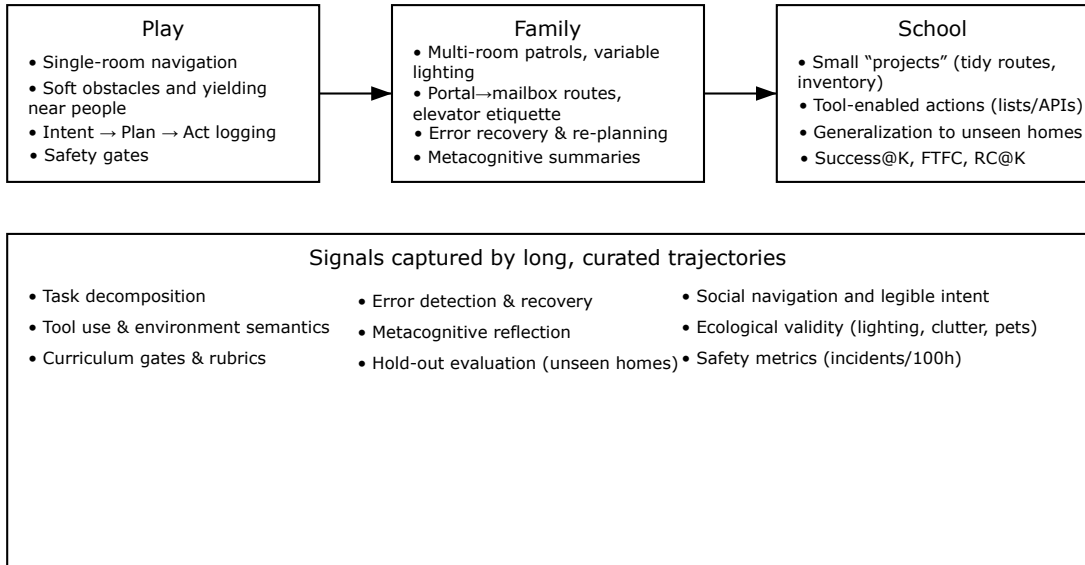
Play
• Single-room navigation
• Soft obstacles and yielding near people
• Intent → Plan → Act logging
• Safety gates

Family
• Multi-room patrols, variable lighting
• Portal→mailbox routes, elevator etiquette
• Error recovery & re-planning
• Metacognitive summaries

School
• Small "projects" (tidy routes, inventory)
• Tool-enabled actions (lists/APIs)
• Generalization to unseen homes
• Success@K, FTFC, RC@K

Signals captured by long, curated trajectories

• Task decomposition
• Tool use & environment semantics
• Curriculum gates & rubrics

• Error detection & recovery
• Metacognitive reflection
• Hold-out evaluation (unseen homes)

• Social navigation and legible intent
• Ecological validity (lighting, clutter, pets)
• Safety metrics (incidents/100h)